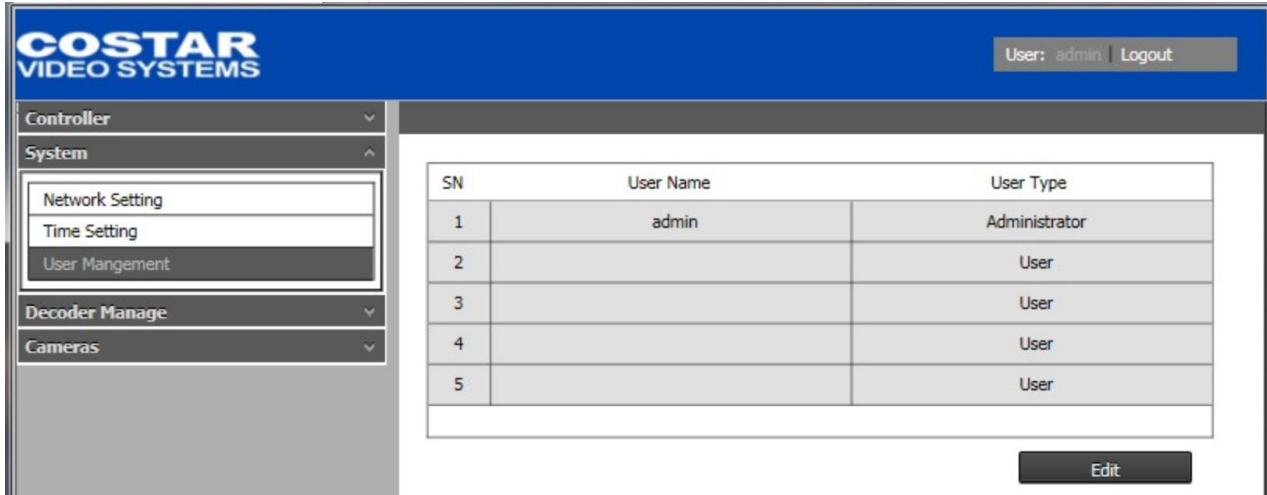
COSTAR
VIDEO SYSTEMS

User: admin | Logout

Controller
System
Network Setting
Time Setting
User Mangement
Decoder Manage
Cameras

| SN | User Name | User Type |
|---|---|---|
| 1 | admin | Administrator |
| 2 | | User |
| 3 | | User |
| 4 | | User |
| 5 | | User |

Edit